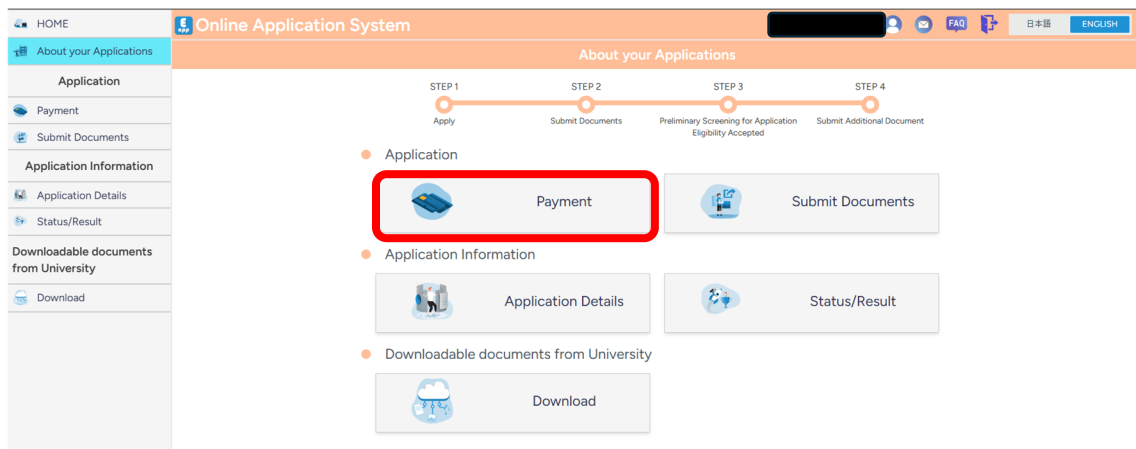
HOME
About your Applications
Application
Payment
Submit Documents
Application Information
Application Details
Status/Result
Downloadable documents from University
Download

Online Application System

FAQ
日本語
ENGLISH

About your Applications

STEP 1
Apply
STEP 2
Submit Documents
STEP 3
Preliminary Screening for Application Eligibility Accepted
STEP 4
Submit Additional Document

Application
Payment
Submit Documents

Application Information
Application Details
Status/Result

Downloadable documents from University
Download